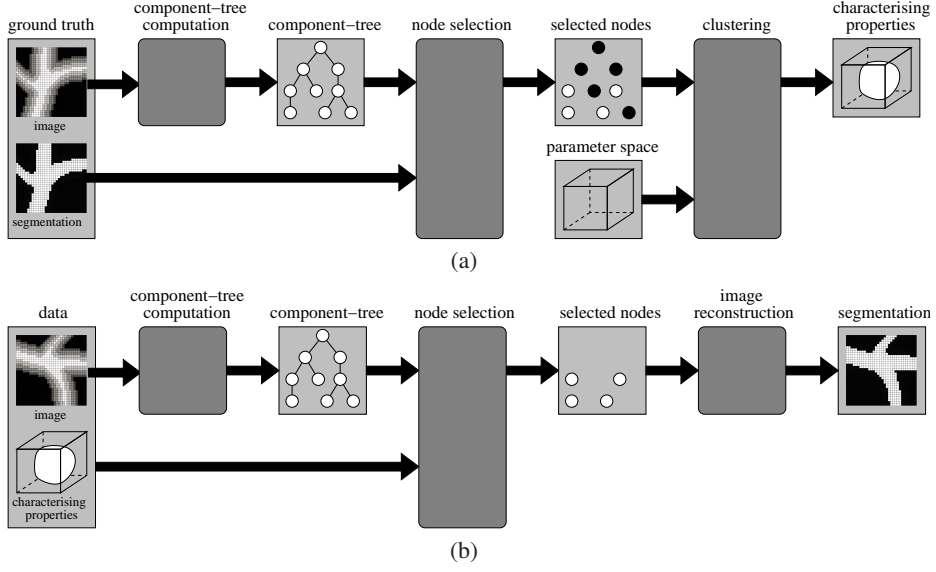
ground truth

image

segmentation

component−tree computation

component−tree

node selection

selected nodes

parameter space

clustering

characterising properties

(a)

data

image

characterising properties

component−tree computation

component−tree

node selection

selected nodes

image reconstruction

segmentation

(b)